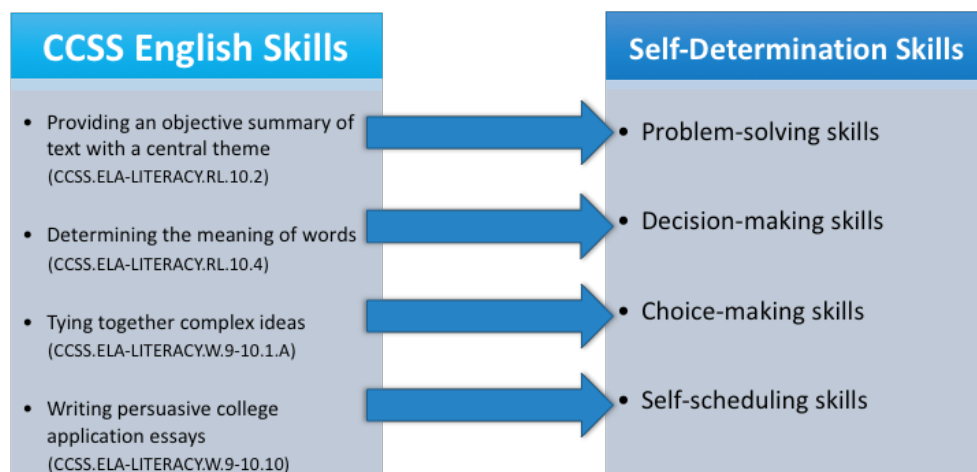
CCSS English Skills

- Providing an objective summary of text with a central theme (CCSS.ELA-LITERACY.RL.10.2)
- Determining the meaning of words (CCSS.ELA-LITERACY.RL.10.4)
- Tying together complex ideas (CCSS.ELA-LITERACY.W.9-10.1.A)
- Writing persuasive college application essays (CCSS.ELA-LITERACY.W.9-10.10)

Self-Determination Skills

- Problem-solving skills
- Decision-making skills
- Choice-making skills
- Self-scheduling skills